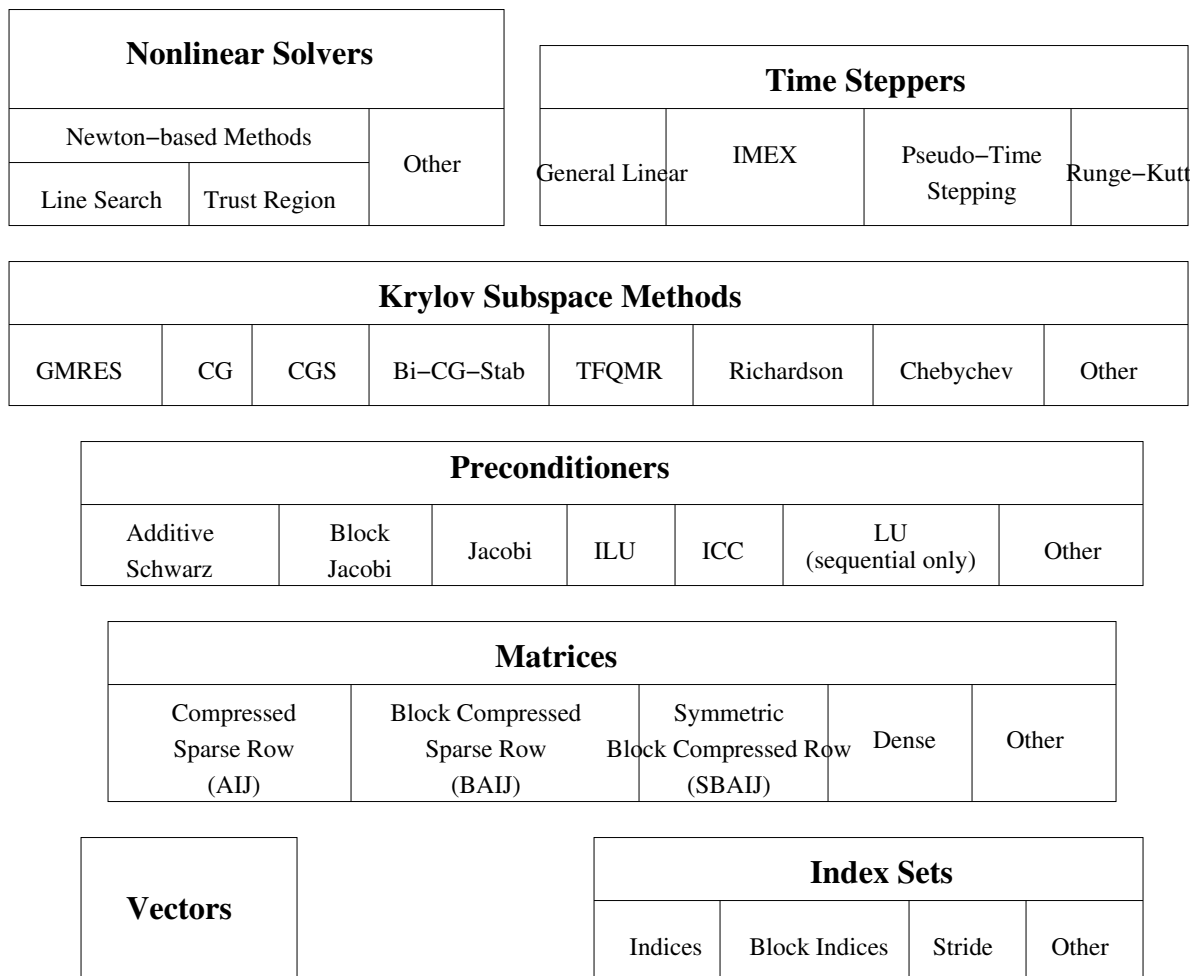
**Nonlinear Solvers**

| Newton−based Methods | | Other |
|---|---|---|
| Line Search | Trust Region | |

**Time Steppers**

| General Linear | IMEX | Pseudo−Time Stepping | Runge−Kutt |
|---|---|---|---|

**Krylov Subspace Methods**

| GMRES | CG | CGS | Bi−CG−Stab | TFQMR | Richardson | Chebychev | Other |
|---|---|---|---|---|---|---|---|

**Preconditioners**

| Additive Schwarz | Block Jacobi | Jacobi | ILU | ICC | LU (sequential only) | Other |
|---|---|---|---|---|---|---|

**Matrices**

| Compressed Sparse Row (AIJ) | Block Compressed Sparse Row (BAIJ) | Symmetric Block Compressed Row (SBAIJ) | Dense | Other |
|---|---|---|---|---|

**Vectors**

**Index Sets**

| Indices | Block Indices | Stride | Other |
|---|---|---|---|